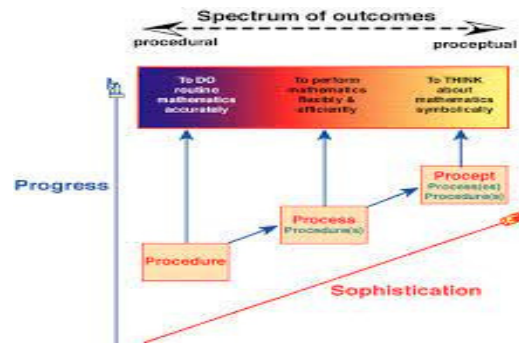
Spectrum of outcomes

procedural

proceptual

To DO routine mathematics accurately

To perform mathematics flexibly & efficiently

To THINK about mathematics symbolically

Progress

Procept
Process(es)
Procedure(s)

Process
Procedure(s)

Procedure

Sophistication